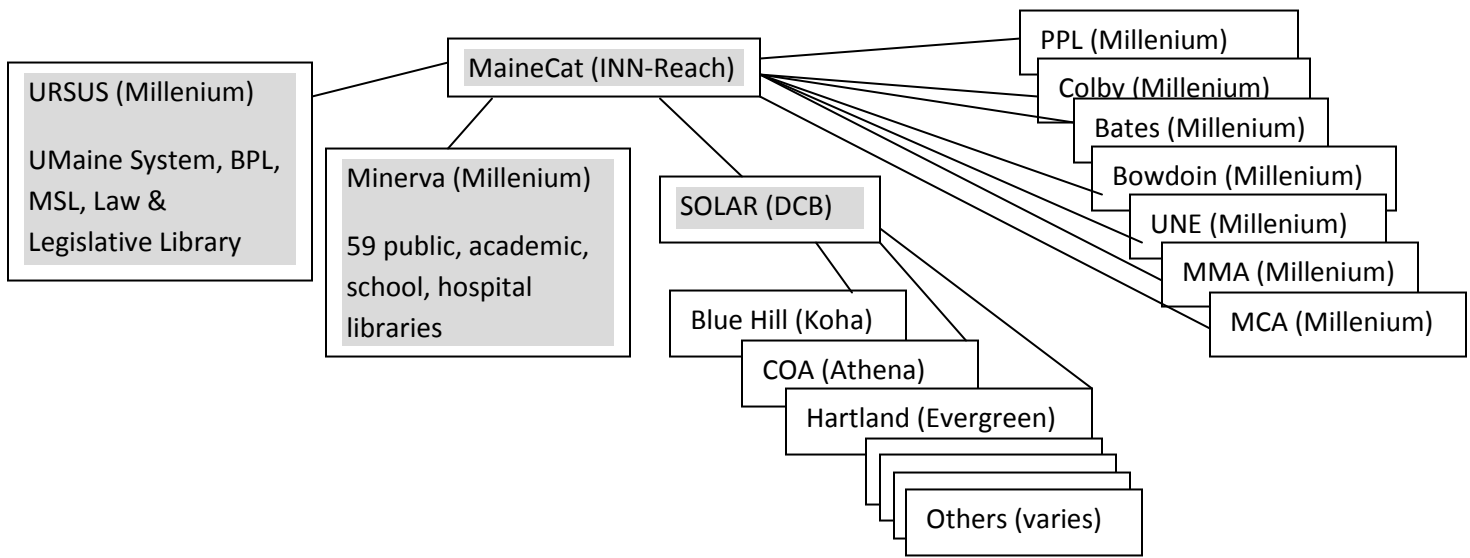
MaineCat (INN-Reach)

URSUS (Millenium)

UMaine System, BPL, MSL, Law & Legislative Library

Minerva (Millenium)

59 public, academic, school, hospital libraries

SOLAR (DCB)

Blue Hill (Koha)

COA (Athena)

Hartland (Evergreen)

Others (varies)

PPL (Millenium)

Colby (Millenium)

Bates (Millenium)

Bowdoin (Millenium)

UNE (Millenium)

MMA (Millenium)

MCA (Millenium)